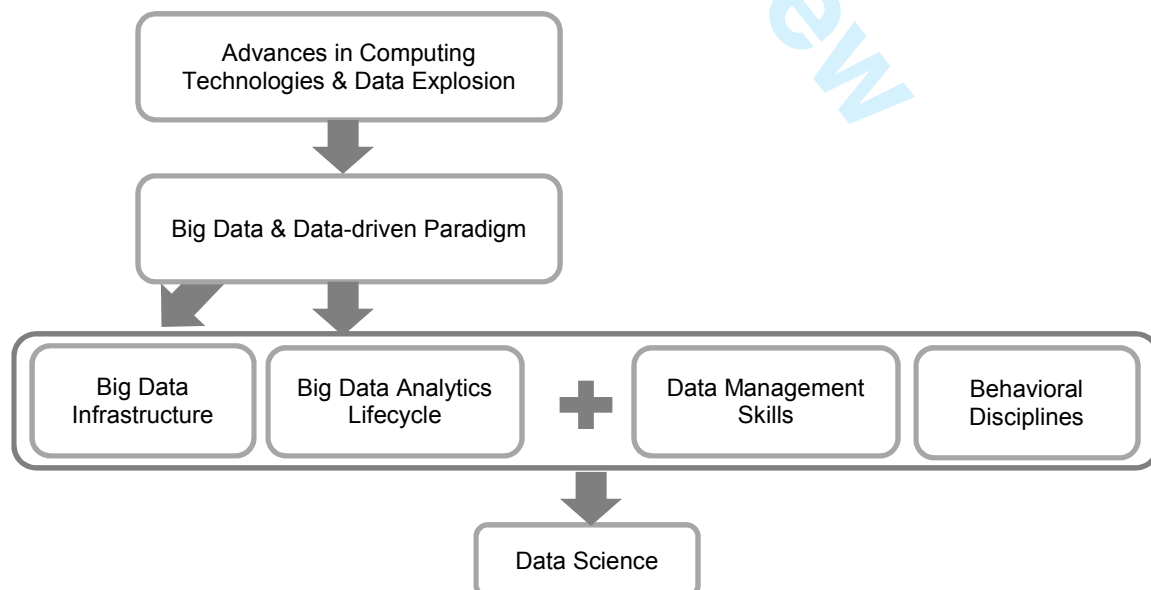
Advances in Computing Technologies & Data Explosion

Big Data & Data-driven Paradigm

Big Data Infrastructure

Big Data Analytics Lifecycle

Data Management Skills

Behavioral Disciplines

Data Science

ew